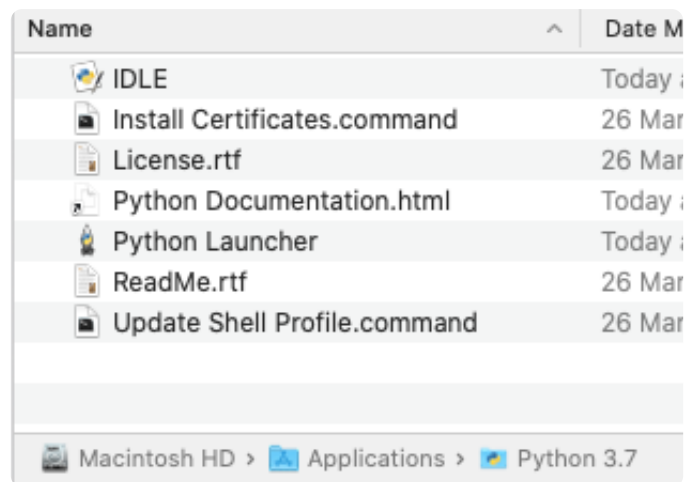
| Name | Date M |
|---|---|
| IDLE | Today a |
| Install Certificates.command | 26 Mar |
| License.rtf | 26 Mar |
| Python Documentation.html | Today a |
| Python Launcher | Today a |
| ReadMe.rtf | 26 Mar |
| Update Shell Profile.command | 26 Mar |

Macintosh HD › Applications › Python 3.7